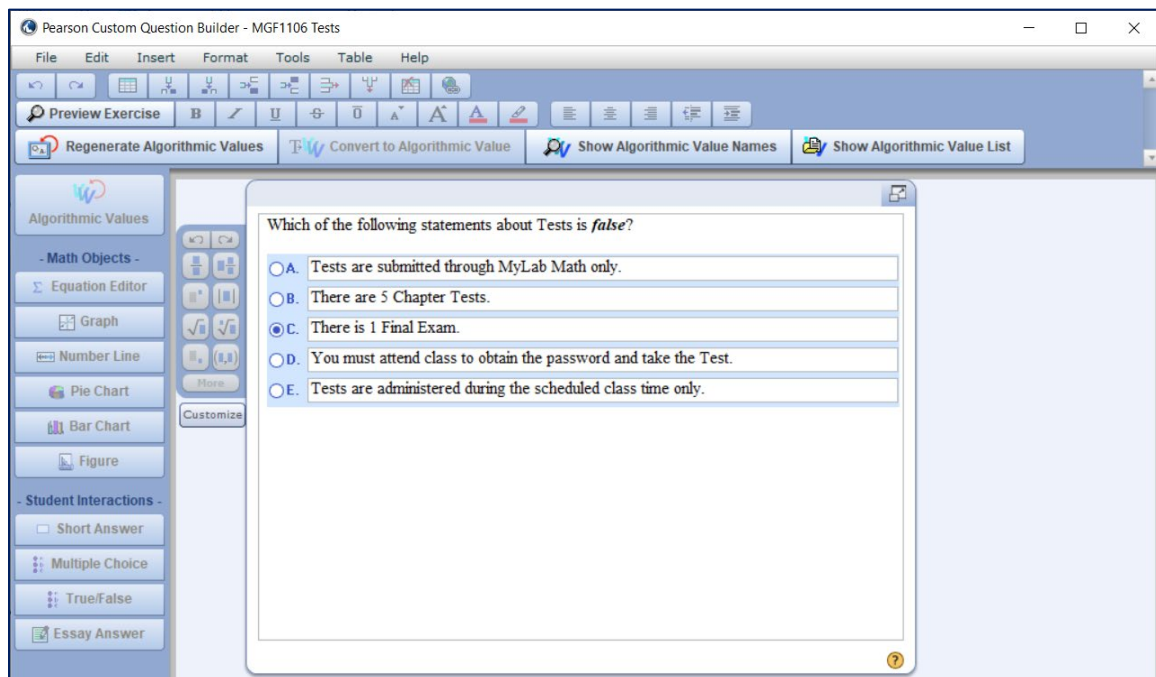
Pearson Custom Question Builder - MGF1106 Tests

File Edit Insert Format Tools Table Help

Preview Exercise B I U

Regenerate Algorithmic Values Convert to Algorithmic Value Show Algorithmic Value Names Show Algorithmic Value List

Algorithmic Values

- Math Objects -

Equation Editor

Graph

Number Line

Pie Chart

Bar Chart

Figure

- Student Interactions -

Short Answer

Multiple Choice

True/False

Essay Answer

More

Customize

Which of the following statements about Tests is *false*?

A. Tests are submitted through MyLab Math only.

B. There are 5 Chapter Tests.

C. There is 1 Final Exam.

D. You must attend class to obtain the password and take the Test.

E. Tests are administered during the scheduled class time only.